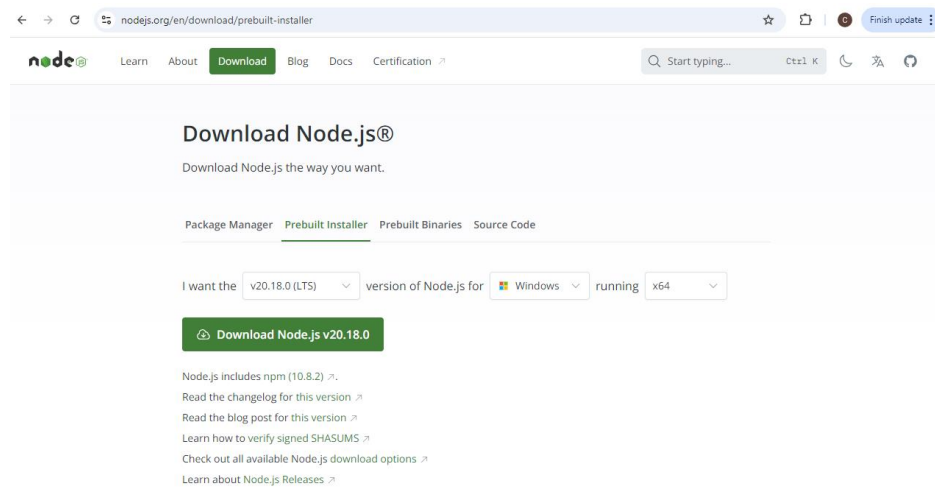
nodejs.org/en/download/prebuilt-installer

C Finish update

node

Learn About Download Blog Docs Certification ↗

Start typing... Ctrl K

Download Node.js®

Download Node.js the way you want.

Package Manager Prebuilt Installer Prebuilt Binaries Source Code

I want the v20.18.0 (LTS) version of Node.js for Windows running x64

Download Node.js v20.18.0

Node.js includes npm (10.8.2) ↗.
Read the changelog for this version ↗
Read the blog post for this version ↗
Learn how to verify signed SHASUMS ↗
Check out all available Node.js download options ↗
Learn about Node.js Releases ↗